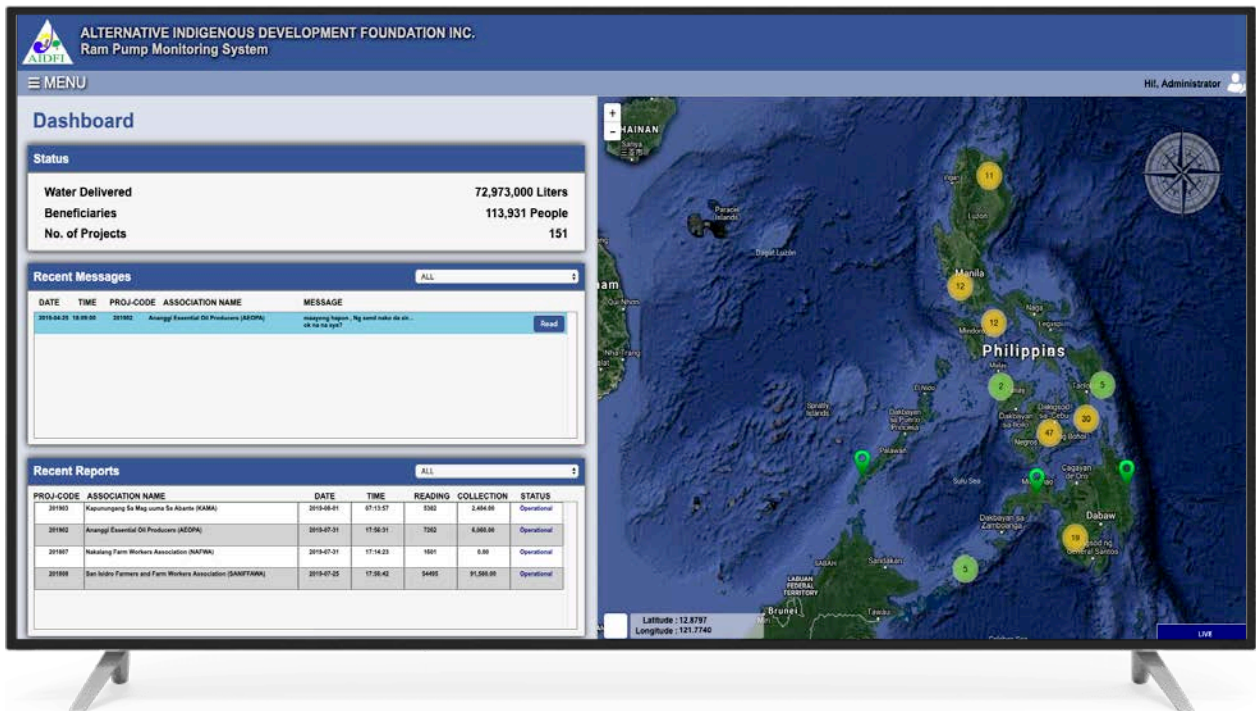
AIDFI

ALTERNATIVE INDIGENOUS DEVELOPMENT FOUNDATION INC.
Ram Pump Monitoring System

≡ MENU

Hi!, Administrator

Dashboard

Status

Water Delivered 72,973,000 Liters
Beneficiaries 113,931 People
No. of Projects 151

Recent Messages

ALL

| DATE | TIME | PROJ-CODE | ASSOCIATION NAME | MESSAGE | |
|---|---|---|---|---|---|
| 2019-04-25 | 10:09:00 | 201902 | Ananggi Essential Oil Producers (AEOPA) | maayong hapon.. Ng send naku de sir... ok na na sya? | Read |

Recent Reports

ALL

| PROJ-CODE | ASSOCIATION NAME | DATE | TIME | READING | COLLECTION | STATUS |
|---|---|---|---|---|---|---|
| 201903 | Kapunungang Sa Mag uuma Sa Abante (KAMA) | 2019-08-01 | 07:13:57 | 5302 | 2,484.00 | Operational |
| 201902 | Ananggi Essential Oil Producers (AEOPA) | 2019-07-31 | 17:50:31 | 7262 | 6,060.00 | Operational |
| 201607 | Nakalang Farm Workers Association (NAFWA) | 2019-07-31 | 17:14:23 | 1501 | 0.00 | Operational |
| 201509 | San Isidro Farmers and Farm Workers Association (SANIFFAWA) | 2019-07-25 | 17:08:42 | 54495 | 91,560.00 | Operational |

+
−
HAINAN
Sanya
Paracel Islands
Dagat Luzon
Luzon
11
Manila
12
12
Mindoro
Naga
Legaspi
Philippins
2
5
30
47
Negros
Bohol
Spratly Islands
El Nido
Dakbayan sa Puerto Princesa
Palawan
Sulu Sea
Cagayan de Oro
Dabaw
Dakbayan sa Zamboanga
19
General Santos
5
Sandakan
SABAH
LABUAN FEDERAL TERRITORY
Brunei
Tawau
Qui Nhon
Nha Trang
Latitude : 12.8797
Longitude : 121.7740
LIVE